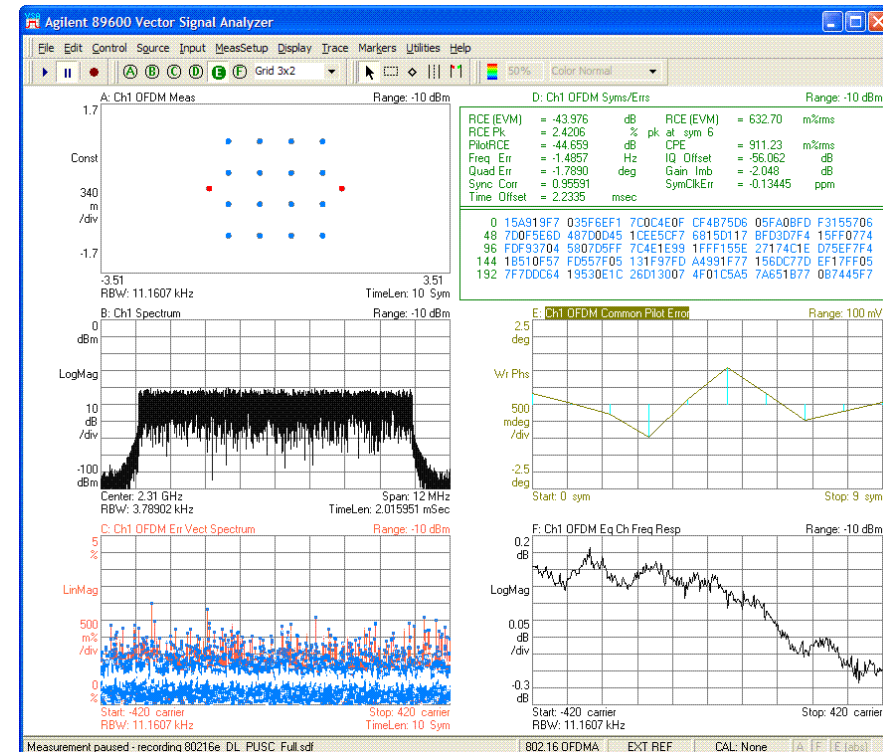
Agilent 89600 Vector Signal Analyzer

File Edit Control Source Input MeasSetup Display Trace Markers Utilities Help

A B C D E F Grid 3x2 50% Color Normal

A: Ch1 OFDM Meas Range: -10 dBm

1.7

Const

340 m /div

-1.7

-3.51 3.51

RBW: 11.1607 kHz TimeLen: 10 Sym

D: Ch1 OFDM Syms/Errs Range: -10 dBm

| RCE (EVM) | = -43.976 | dB | RCE (EVM) | = 632.70 | m%rms |
|---|---|---|---|---|---|
| RCE Pk | = 2.4206 | % pk at sym 6 | | | |
| PilotRCE | = -44.659 | dB | CPE | = 911.23 | m%rms |
| Freq Err | = -1.4857 | Hz | IQ Offset | = -56.062 | dB |
| Quad Err | = -1.7890 | deg | Gain Imb | = -2.048 | dB |
| Sync Corr | = 0.95591 | | SymClkErr | = -0.13445 | ppm |
| Time Offset | = 2.2335 | msec | | | |

0 15A919F7 035F6EF1 7C0C4E0F CF4B75D6 05FA0BFD F3155706
48 7D0F5E6D 487D0D45 1CEE5CF7 6815D117 BFD3D7F4 15FF0774
96 FDF93704 5807D5FF 7C4E1E99 1FFF155E 27174C1E D75EF7F4
144 1B510F57 FD557F05 131F97FD A4991F77 156DC77D EF17FF05
192 7F7DDC64 19530E1C 26D13007 4F01C5A5 7A651B77 0B7445F7

B: Ch1 Spectrum Range: -10 dBm

0 dBm

LogMag

10 dB /div

-100 dBm

Center: 2.31 GHz Span: 12 MHz

RBW: 3.78902 kHz TimeLen: 2.015951 mSec

E: Ch1 OFDM Common Pilot Error Range: 100 mV

2.5 deg

Wr Phs

500 mdeg /div

-2.5 deg

Start: 0 sym Stop: 9 sym

C: Ch1 OFDM Err Vect Spectrum Range: -10 dBm

5 %

LinMag

500 m% /div

0 %

Start: -420 carrier Stop: 420 carrier

RBW: 11.1607 kHz TimeLen: 10 Sym

F: Ch1 OFDM Eq Ch Freq Resp Range: -10 dBm

0.2 dB

LogMag

0.05 dB /div

-0.3 dB

Start: -420 carrier Stop: 420 carrier

RBW: 11.1607 kHz

Measurement paused - recording 80216e_DL_PUSC_Full.sdf | 802.16 OFDMA | EXT REF | CAL: None